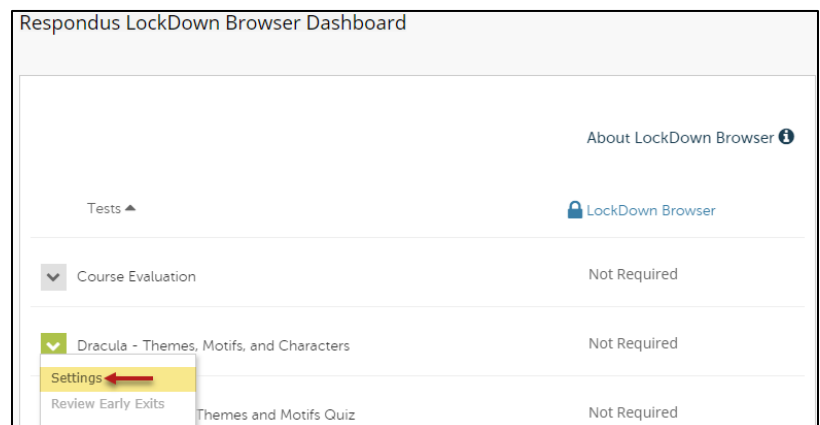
Respondus LockDown Browser Dashboard

About LockDown Browser

Tests

LockDown Browser

Course Evaluation

Not Required

Dracula - Themes, Motifs, and Characters

Not Required

Settings

Review Early Exits

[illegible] Themes and Motifs Quiz

Not Required